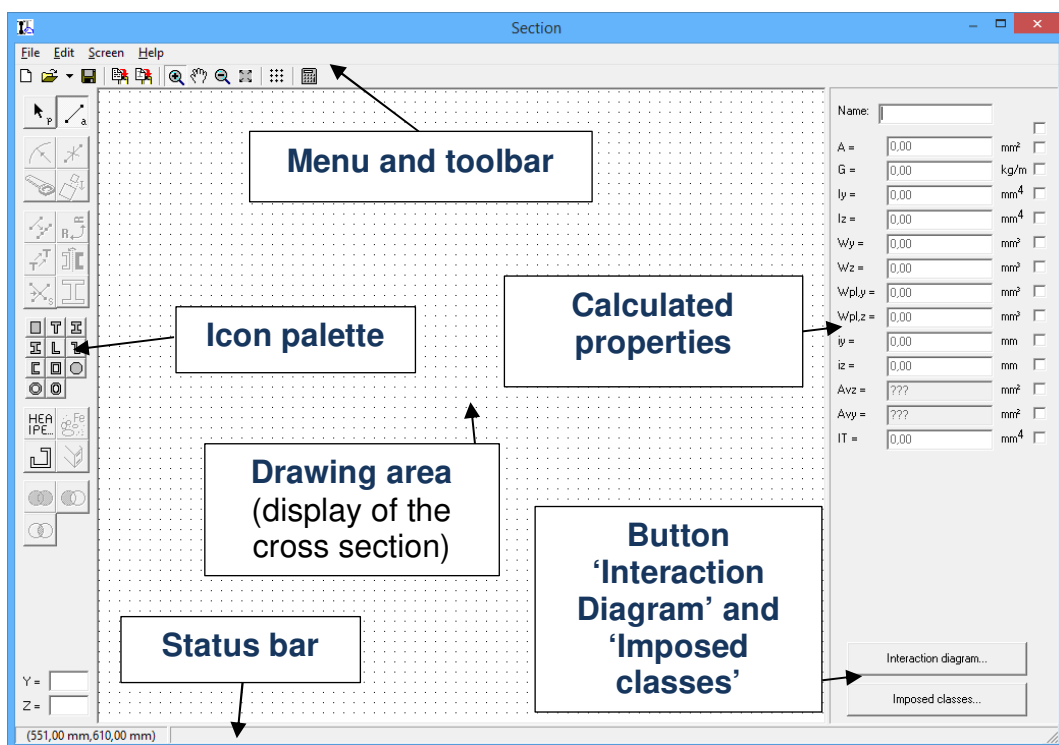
Section

File Edit Screen Help

Menu and toolbar

Icon palette

Calculated properties

Drawing area (display of the cross section)

Button 'Interaction Diagram' and 'Imposed classes'

Status bar

HEA IPE...

Y =
Z =

(551,00 mm,610,00 mm)

Name:

| | | |
|---|---|---|
| A = | 0,00 | mm² |
| G = | 0,00 | kg/m |
| Iy = | 0,00 | mm⁴ |
| Iz = | 0,00 | mm⁴ |
| Wy = | 0,00 | mm³ |
| Wz = | 0,00 | mm³ |
| Wpl,y = | 0,00 | mm³ |
| Wpl,z = | 0,00 | mm³ |
| iy = | 0,00 | mm |
| iz = | 0,00 | mm |
| Avz = | ??? | mm² |
| Avy = | ??? | mm² |
| IT = | 0,00 | mm⁴ |

Interaction diagram...

Imposed classes...